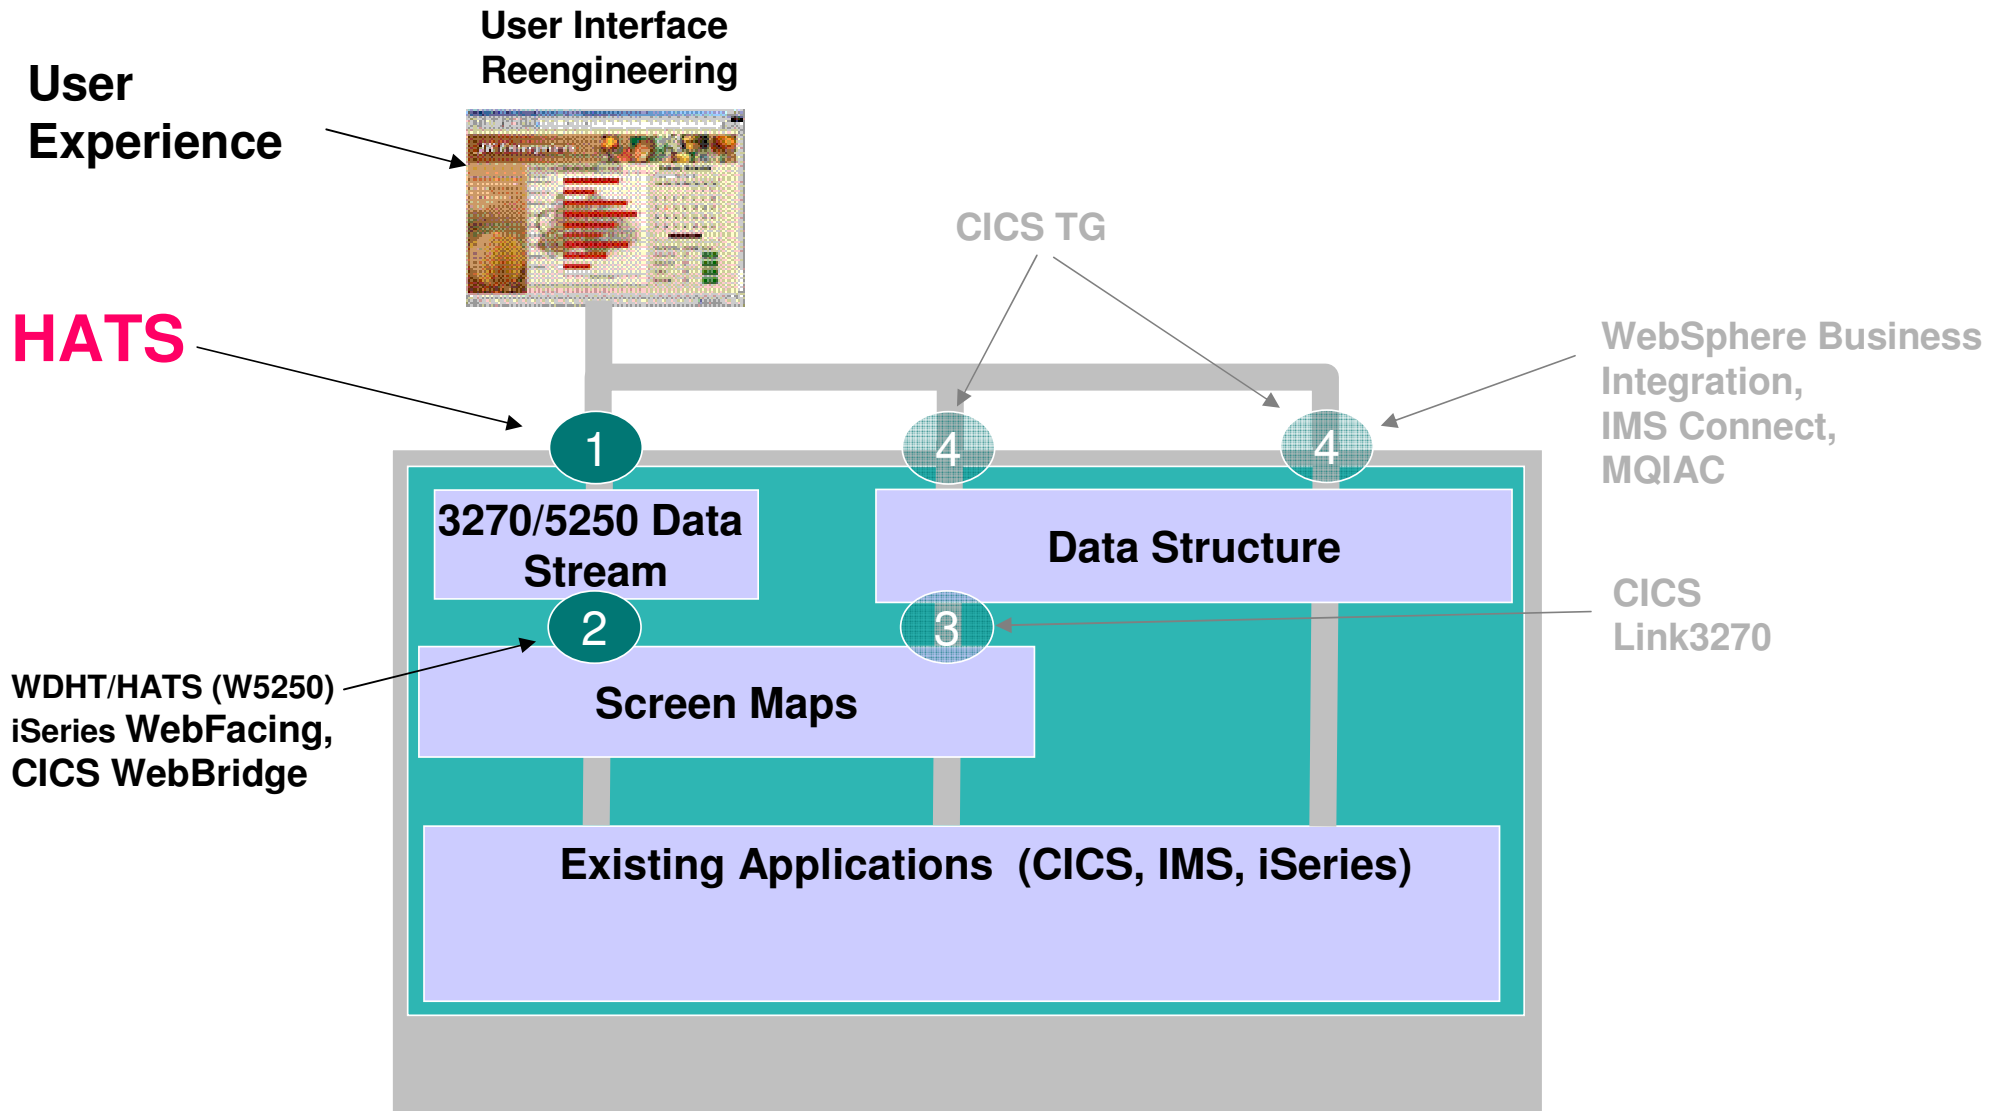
User Interface Reengineering

User Experience

CICS TG

HATS

WebSphere Business Integration, IMS Connect, MQIAC

1

4

4

3270/5250 Data Stream

Data Structure

CICS Link3270

2

3

WDHT/HATS (W5250) iSeries WebFacing, CICS WebBridge

Screen Maps

Existing Applications (CICS, IMS, iSeries)